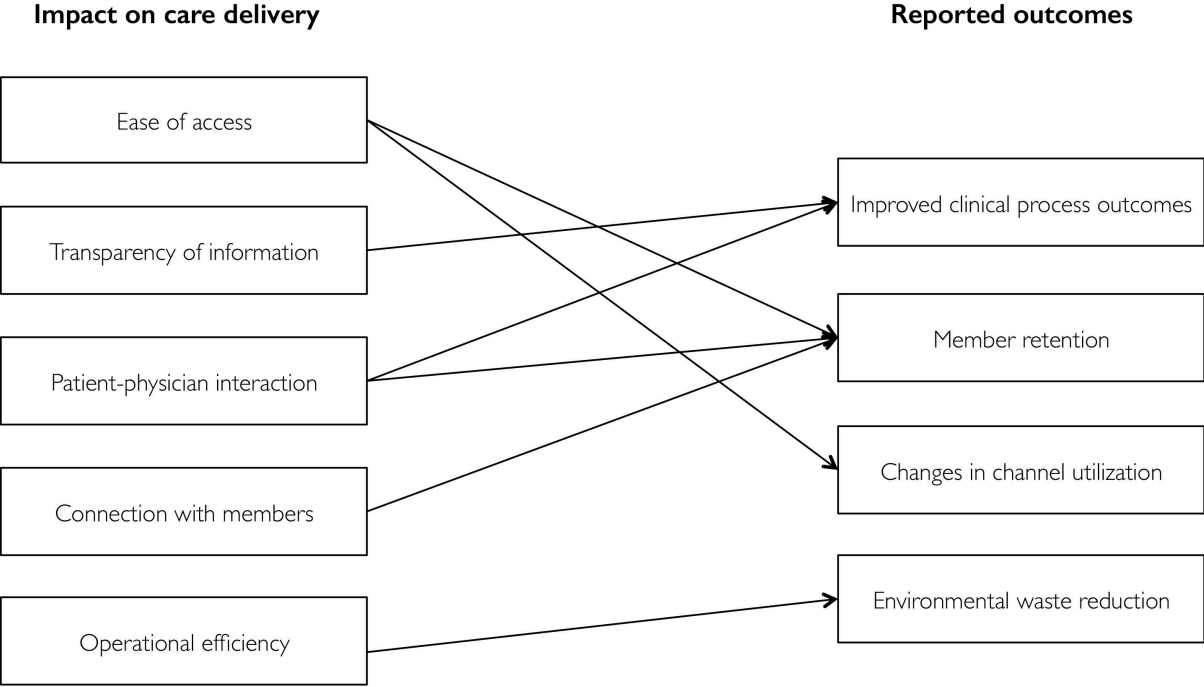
Impact on care delivery

Reported outcomes

Ease of access

Transparency of information

Patient-physician interaction

Connection with members

Operational efficiency

Improved clinical process outcomes

Member retention

Changes in channel utilization

Environmental waste reduction